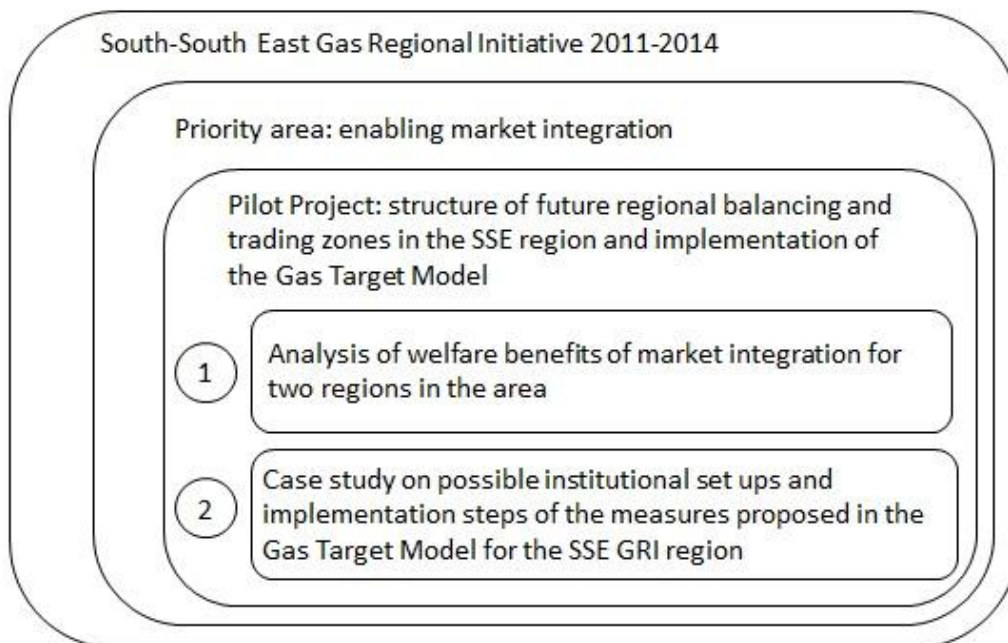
South-South East Gas Regional Initiative 2011-2014

Priority area: enabling market integration

Pilot Project: structure of future regional balancing and trading zones in the SSE region and implementation of the Gas Target Model

1

Analysis of welfare benefits of market integration for two regions in the area

2

Case study on possible institutional set ups and implementation steps of the measures proposed in the Gas Target Model for the SSE GRI region